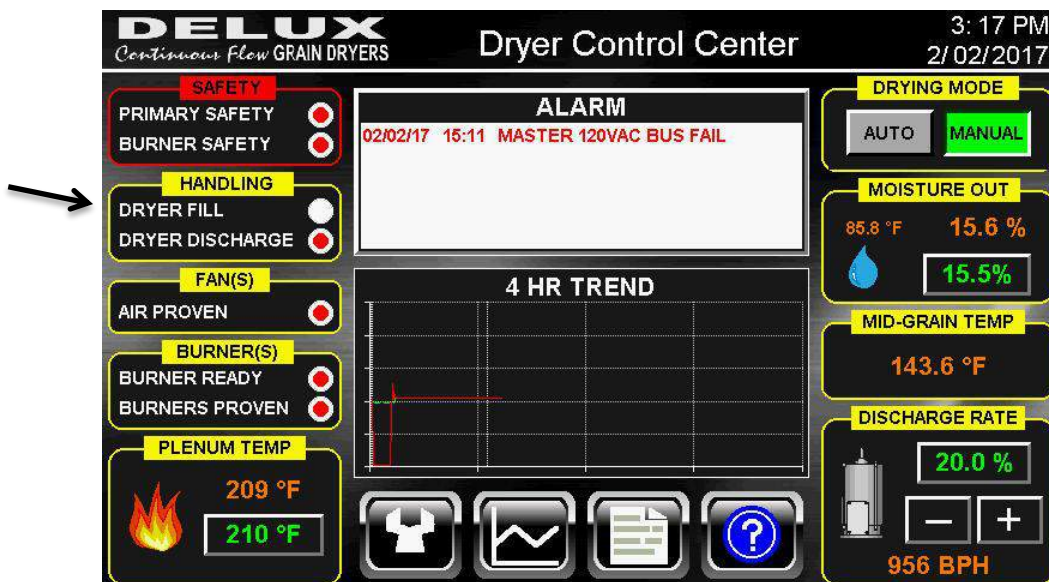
DELUX
Continuous Flow GRAIN DRYERS

Dryer Control Center

3: 17 PM
2/02/2017

SAFETY
PRIMARY SAFETY
BURNER SAFETY

HANDLING
DRYER FILL
DRYER DISCHARGE

FAN(S)
AIR PROVEN

BURNER(S)
BURNER READY
BURNERS PROVEN

PLENUM TEMP
209 °F
210 °F

ALARM
02/02/17 15:11 MASTER 120VAC BUS FAIL

4 HR TREND

DRYING MODE
AUTO
MANUAL

MOISTURE OUT
85.8 °F
15.6 %
15.5%

MID-GRAIN TEMP
143.6 °F

DISCHARGE RATE
20.0 %
–
+
956 BPH